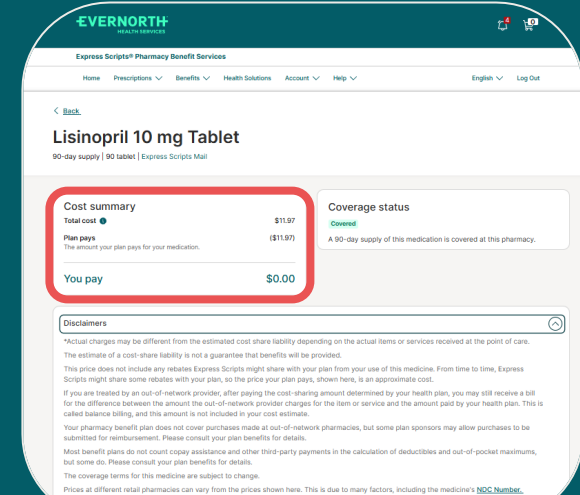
EVERNORTH
HEALTH SERVICES

4
0

Express Scripts® Pharmacy Benefit Services

Home Prescriptions Benefits Health Solutions Account Help English Log Out

< Back

Lisinopril 10 mg Tablet

90-day supply | 90 tablet | Express Scripts Mail

Cost summary

Total cost $11.97

Plan pays ($11.97)
The amount your plan pays for your medication.

You pay $0.00

Coverage status

Covered

A 90-day supply of this medication is covered at this pharmacy.

Disclaimers

*Actual charges may be different from the estimated cost share liability depending on the actual items or services received at the point of care.

The estimate of a cost-share liability is not a guarantee that benefits will be provided.

This price does not include any rebates Express Scripts might share with your plan from your use of this medicine. From time to time, Express Scripts might share some rebates with your plan, so the price your plan pays, shown here, is an approximate cost.

If you are treated by an out-of-network provider, after paying the cost-sharing amount determined by your health plan, you may still receive a bill for the difference between the amount the out-of-network provider charges for the item or service and the amount paid by your health plan. This is called balance billing, and this amount is not included in your cost estimate.

Your pharmacy benefit plan does not cover purchases made at out-of-network pharmacies, but some plan sponsors may allow purchases to be submitted for reimbursement. Please consult your plan benefits for details.

Most benefit plans do not count copay assistance and other third-party payments in the calculation of deductibles and out-of-pocket maximums, but some do. Please consult your plan benefits for details.

The coverage terms for this medicine are subject to change.

Prices at different retail pharmacies can vary from the prices shown here. This is due to many factors, including the medicine's NDC Number,